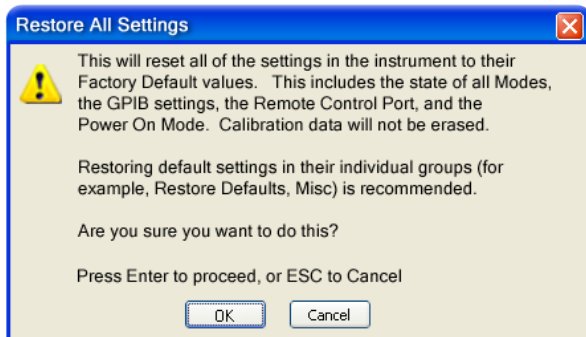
Restore All Settings

This will reset all of the settings in the instrument to their Factory Default values. This includes the state of all Modes, the GPIB settings, the Remote Control Port, and the Power On Mode. Calibration data will not be erased.

Restoring default settings in their individual groups (for example, Restore Defaults, Misc) is recommended.

Are you sure you want to do this?

Press Enter to proceed, or ESC to Cancel

OK

Cancel